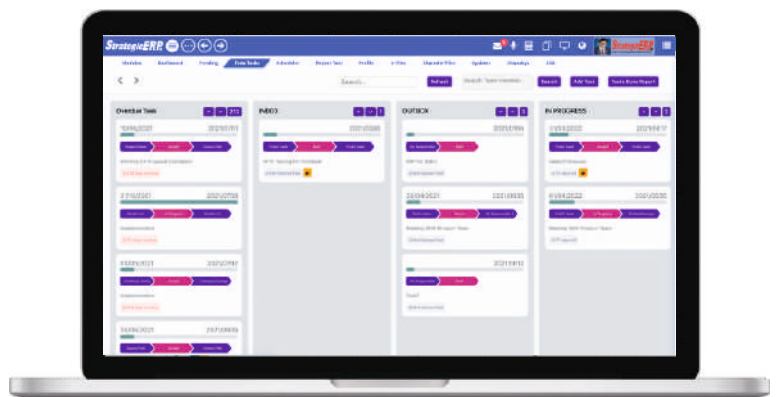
StrategicERP

Modules Dashboard Pending Task Tasks Scheduler Report Task Profile e-Files Shared Files Updates Helpdesk FAQ

Search... Refresh Search Task Search Add Task Tasks Done Report

Overdue Task

INBOX

OUTBOX

IN PROGRESS

2021/07/01

2021/05/08

2021/07/23

2021/09/17

2021/07/08

2021/09/30

2021/07/05

2021/09/10

2021/06/05

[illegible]